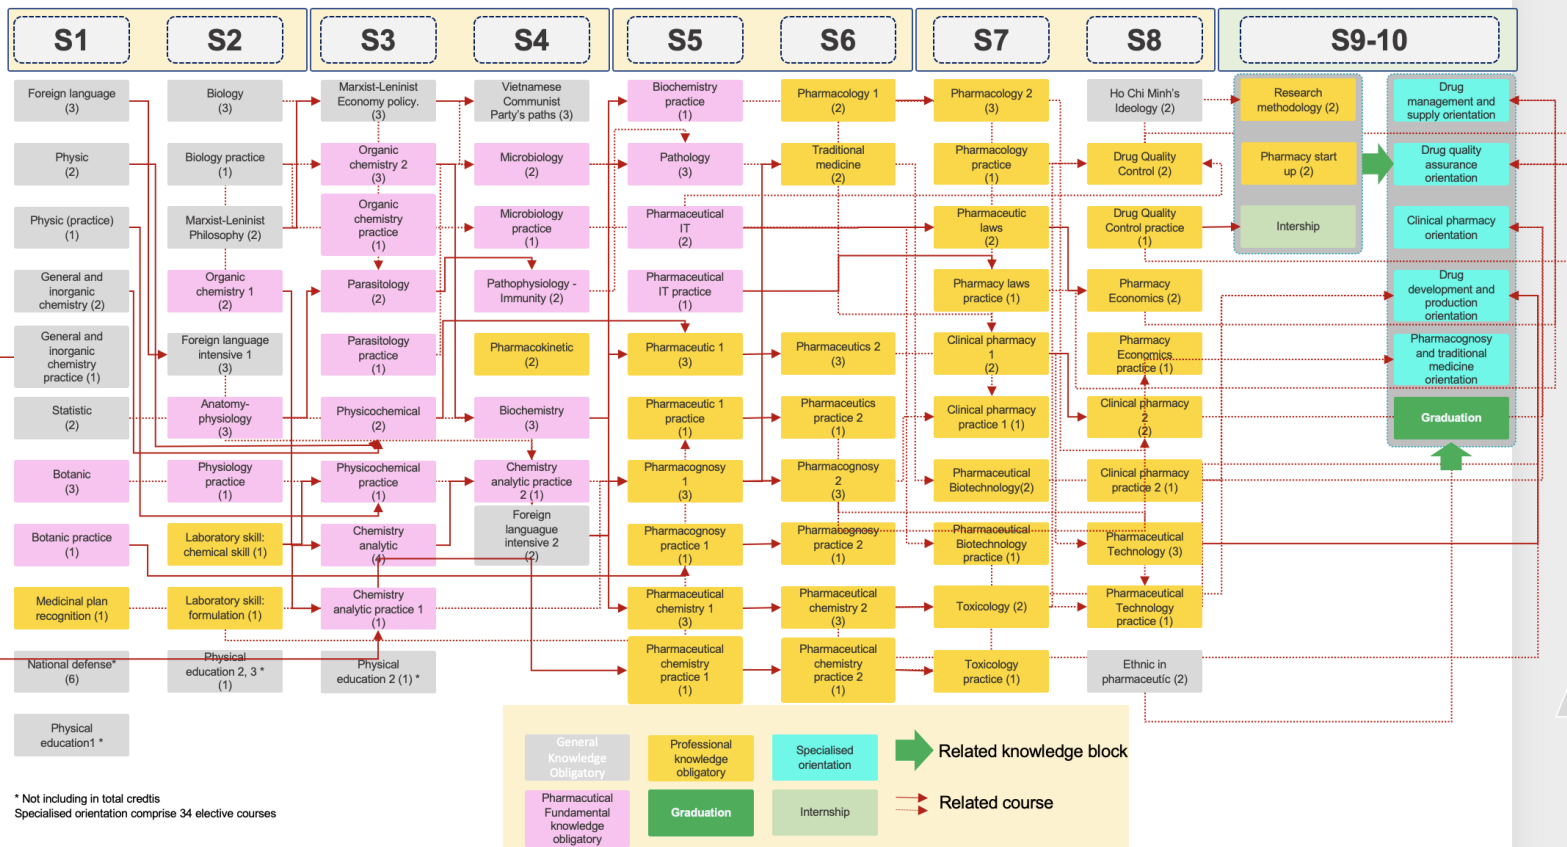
S1 S2 S3 S4 S5 S6 S7 S8 S9-10

S1:
Foreign language (3)
Physic (2)
Physic (practice) (1)
General and inorganic chemistry (2)
General and inorganic chemistry practice (1)
Statistic (2)
Botanic (3)
Botanic practice (1)
Medicinal plan recognition (1)
National defense* (6)
Physical education1 *

S2:
Biology (3)
Biology practice (1)
Marxist-Leninist Philosophy (2)
Organic chemistry 1 (2)
Foreign language intensive 1 (3)
Anatomy-physiology (3)
Physiology practice (1)
Laboratory skill: chemical skill (1)
Laboratory skill: formulation (1)
Physical education 2, 3 * (1)

S3:
Marxist-Leninist Economy policy. (3)
Organic chemistry 2 (3)
Organic chemistry practice (1)
Parasitology (2)
Parasitology practice (1)
Physicochemical (2)
Physicochemical practice (1)
Chemistry analytic (4)
Chemistry analytic practice 1 (1)
Physical education 2 (1) *

S4:
Vietnamese Communist Party's paths (3)
Microbiology (2)
Microbiology practice (1)
Pathophysiology - Immunity (2)
Pharmacokinetic (2)
Biochemistry (3)
Chemistry analytic practice 2 (1)
Foreign language intensive 2 (2)

S5:
Biochemistry practice (1)
Pathology (3)
Pharmaceutical IT (2)
Pharmaceutical IT practice (1)
Pharmaceutic 1 (3)
Pharmaceutic 1 practice (1)
Pharmacognosy 1 (3)
Pharmacognosy practice 1 (1)
Pharmaceutical chemistry 1 (3)
Pharmaceutical chemistry practice 1 (1)

S6:
Pharmacology 1 (2)
Traditional medicine (2)
Pharmaceutics 2 (3)
Pharmaceutics practice 2 (1)
Pharmacognosy 2 (3)
Pharmacognosy practice 2 (1)
Pharmaceutical chemistry 2 (3)
Pharmaceutical chemistry practice 2 (1)

S7:
Pharmacology 2 (3)
Pharmacology practice (1)
Pharmaceutic laws (2)
Pharmacy laws practice (1)
Clinical pharmacy 1 (2)
Clinical pharmacy practice 1 (1)
Pharmaceutical Biotechnology(2)
Pharmaceutical Biotechnology practice (1)
Toxicology (2)
Toxicology practice (1)

S8:
Ho Chi Minh's Ideology (2)
Drug Quality Control (2)
Drug Quality Control practice (1)
Pharmacy Economics (2)
Pharmacy Economics practice (1)
Clinical pharmacy 2 (2)
Clinical pharmacy practice 2 (1)
Pharmaceutical Technology (3)
Pharmaceutical Technology practice (1)
Ethnic in pharmaceutic (2)

S9-10:
Research methodology (2)
Pharmacy start up (2)
Intership
Drug management and supply orientation
Drug quality assurance orientation
Clinical pharmacy orientation
Drug development and production orientation
Pharmacognosy and traditional medicine orientation
Graduation

General Knowledge Obligatory
Professional knowledge obligatory
Specialised orientation
Related knowledge block
Pharmaceutical Fundamental knowledge obligatory
Graduation
Internship
Related course

* Not including in total credtis
Specialised orientation comprise 34 elective courses